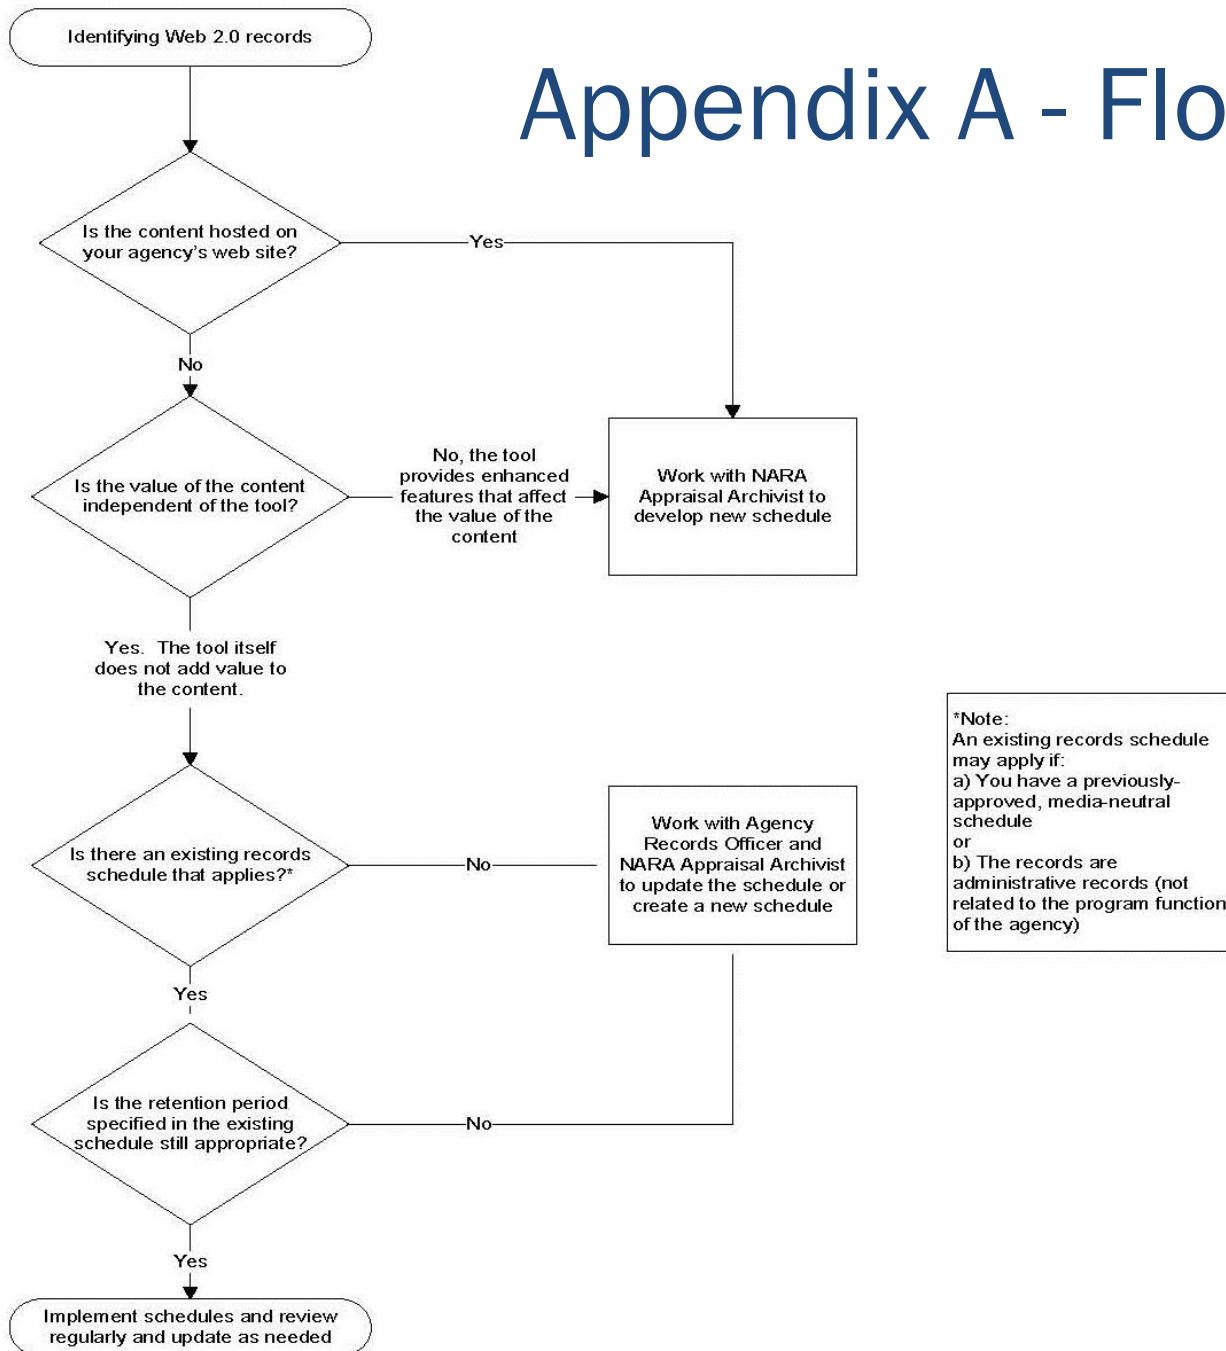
Appendix A - Flo

Identifying Web 2.0 records

Is the content hosted on your agency's web site?

Yes

No

Is the value of the content independent of the tool?

No, the tool provides enhanced features that affect the value of the content

Work with NARA Appraisal Archivist to develop new schedule

Yes. The tool itself does not add value to the content.

Is there an existing records schedule that applies?*

No

Work with Agency Records Officer and NARA Appraisal Archivist to update the schedule or create a new schedule

*Note:
An existing records schedule may apply if:
a) You have a previously-approved, media-neutral schedule
or
b) The records are administrative records (not related to the program function of the agency)

Yes

Is the retention period specified in the existing schedule still appropriate?

No

Yes

Implement schedules and review regularly and update as needed